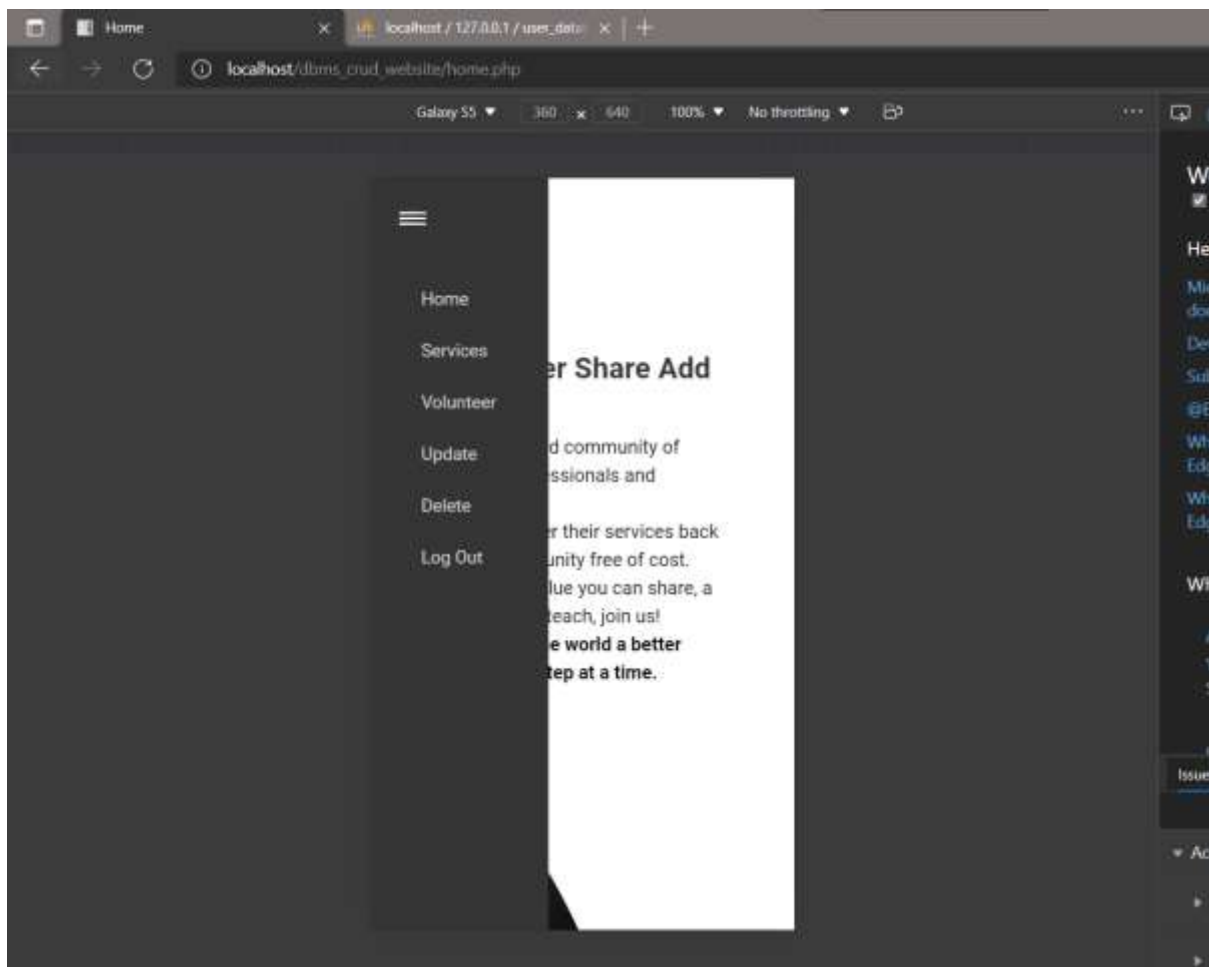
Home
localhost / 127.0.0.1 / user_data
localhost/dbms_crud_website/home.php
Galaxy S5 ▾ 360 × 640 100% ▾ No throttling ▾

Home
Services
Volunteer
Update
Delete
Log Out

r Share Add

d community of
ssionals and

r their services back
unity free of cost.
lue you can share, a
each, join us!
e world a better
tep at a time.

W
He
Mi
do
De
Su
@
Wh
Ed
Wh
Ed
Wh
Issue
▾ Ac